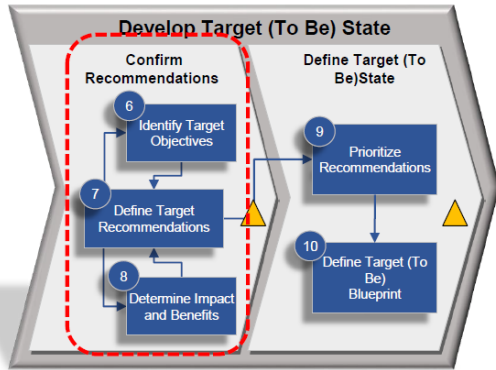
Develop Target (To Be) State

Confirm Recommendations

6 Identify Target Objectives

7 Define Target Recommendations

8 Determine Impact and Benefits

Define Target (To Be)State

9 Prioritize Recommendations

10 Define Target (To Be) Blueprint